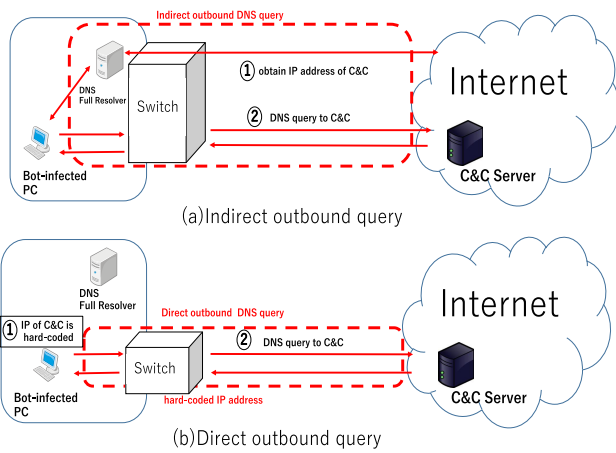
Indirect outbound DNS query

DNS Full Resolver

Switch

① obtain IP address of C&C

Internet

② DNS query to C&C

Bot-infected PC

C&C Server

(a)Indirect outbound query

DNS Full Resolver

Internet

Direct outbound DNS query

① IP of C&C is hard-coded

Switch

② DNS query to C&C

Bot-infected PC

hard-coded IP address

C&C Server

(b)Direct outbound query